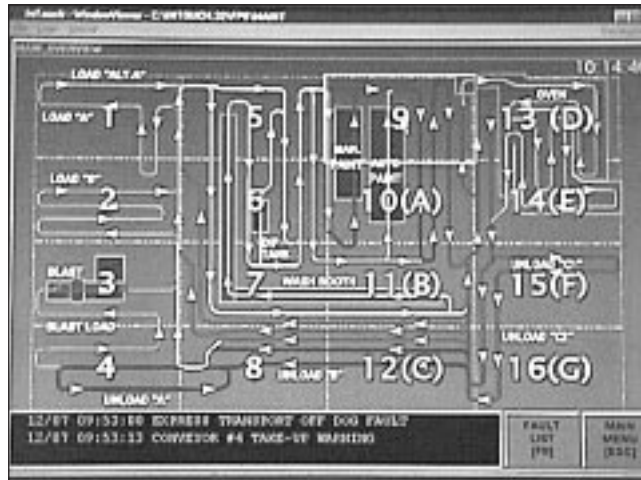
InTouch - WindowViewer - C:\INTOUCH.32\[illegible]

10:14:4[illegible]

LOAD "ALT A"

LOAD "A" 1

5

9

13 (D)

OVEN

MAN. PAINT

AUTO PAINT

LOAD "B"

2

6

10(A)

14(E)

DIP TANK

BLAST

3

7

WASH BOOTH

11(B)

UNLOAD "C"

15(F)

BLAST LOAD

UNLOAD "C2"

4

8

UNLOAD "B"

12(C)

16(G)

UNLOAD "A"

12/07 09:53:00 EXPRESS TRANSPORT OFF DOG FAULT
12/07 09:53:13 CONVEYOR #4 TAKE-UP WARNING

FAULT LIST [F9]

MAIN MENU [ESC]